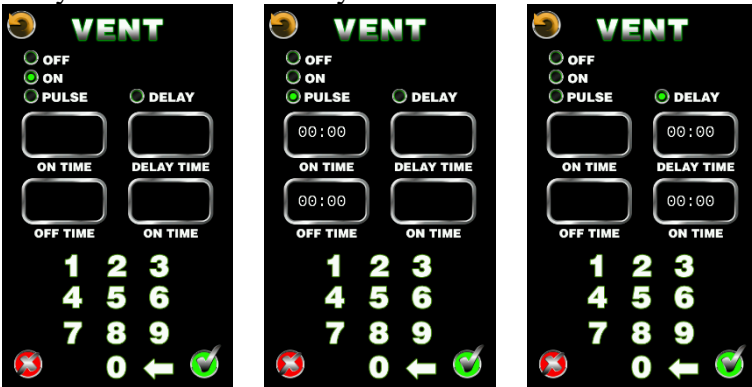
VENT

OFF
ON
PULSE
DELAY

ON TIME
DELAY TIME
OFF TIME
ON TIME

1 2 3
4 5 6
7 8 9
0

VENT

OFF
ON
PULSE
DELAY

00:00
ON TIME
DELAY TIME
00:00
OFF TIME
ON TIME

1 2 3
4 5 6
7 8 9
0

VENT

OFF
ON
PULSE
DELAY

ON TIME
00:00
DELAY TIME
OFF TIME
00:00
ON TIME

1 2 3
4 5 6
7 8 9
0